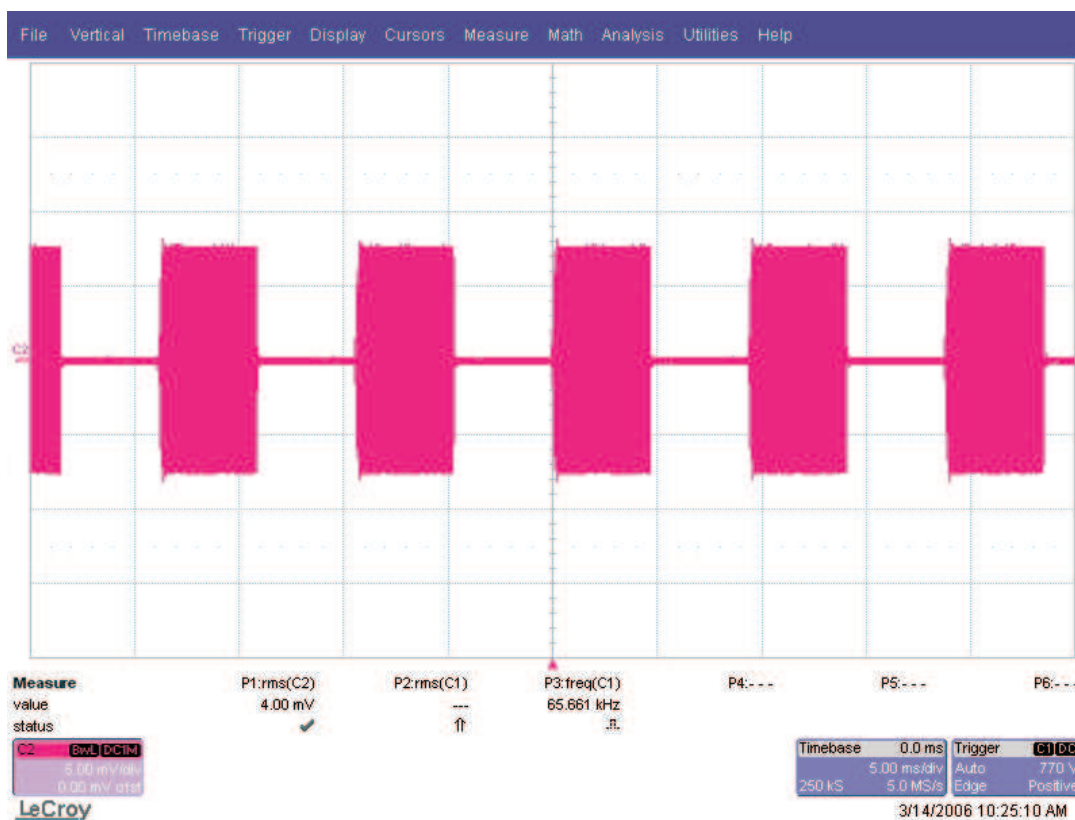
File Vertical Timebase Trigger Display Cursors Measure Math Analysis Utilities Help

C2

| Measure | P1:rms(C2) | P2:rms(C1) | P3:freq(C1) | P4:- - - | P5:- - - | P6:- - - |
|---|---|---|---|---|---|---|
| value | 4.00 mV | --- | 65.661 kHz | | | |
| status | ✔ | ⇑ | ⎍ | | | |

C2 BwL DC1M
5.00 mV/div
0.00 mV ofst

Timebase 0.0 ms
5.00 ms/div
250 kS 5.0 MS/s

Trigger C1 DC
Auto 770 V
Edge Positive

LeCroy
3/14/2006 10:25:10 AM